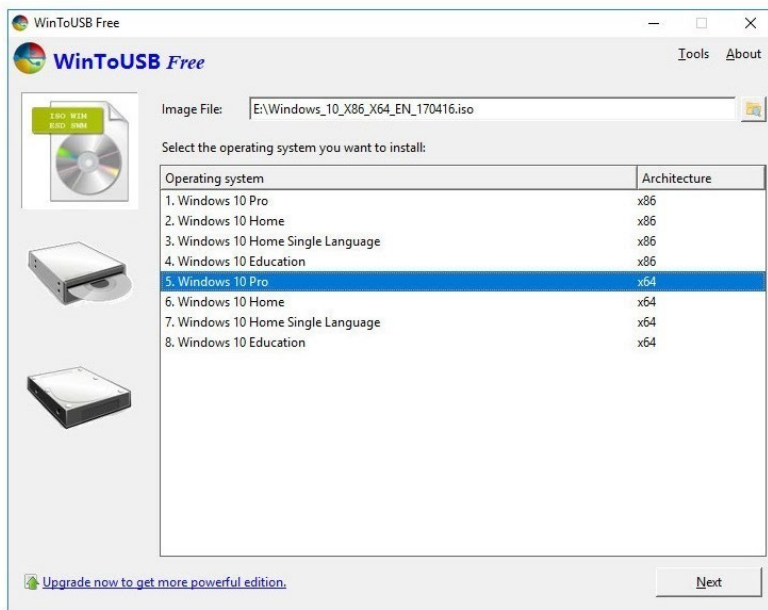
WinToUSB Free

WinToUSB Free

Tools About

ISO WIM
ESD SWM

Image File: E:\Windows_10_X86_X64_EN_170416.iso

Select the operating system you want to install:

| Operating system | Architecture |
|---|---|
| 1. Windows 10 Pro | x86 |
| 2. Windows 10 Home | x86 |
| 3. Windows 10 Home Single Language | x86 |
| 4. Windows 10 Education | x86 |
| 5. Windows 10 Pro | x64 |
| 6. Windows 10 Home | x64 |
| 7. Windows 10 Home Single Language | x64 |
| 8. Windows 10 Education | x64 |

Upgrade now to get more powerful edition.

Next